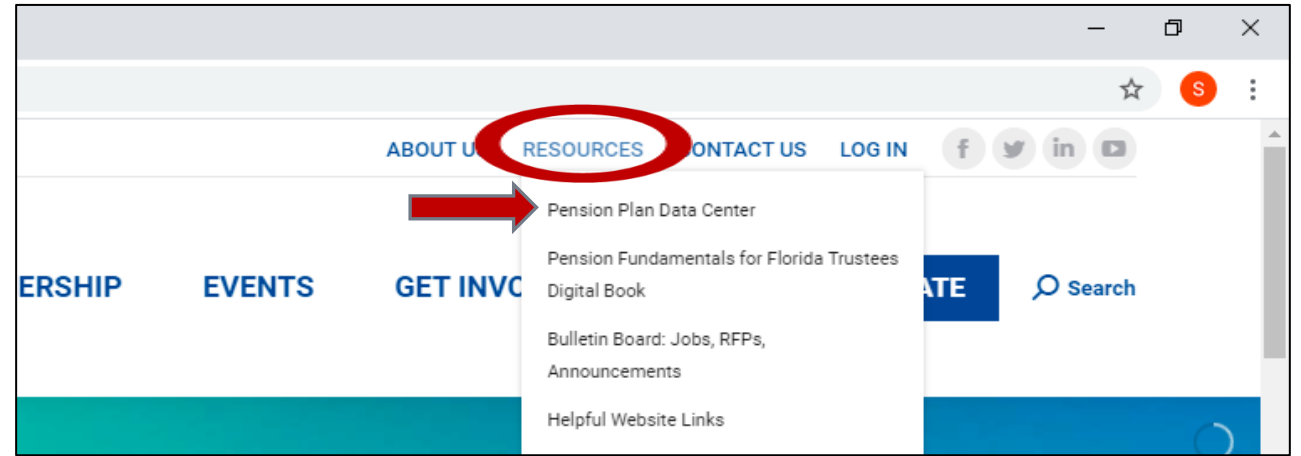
S

ABOUT U RESOURCES ONTACT US LOG IN

Pension Plan Data Center

Pension Fundamentals for Florida Trustees Digital Book

Bulletin Board: Jobs, RFPs, Announcements

Helpful Website Links

ERSHIP EVENTS GET INVO ATE Search